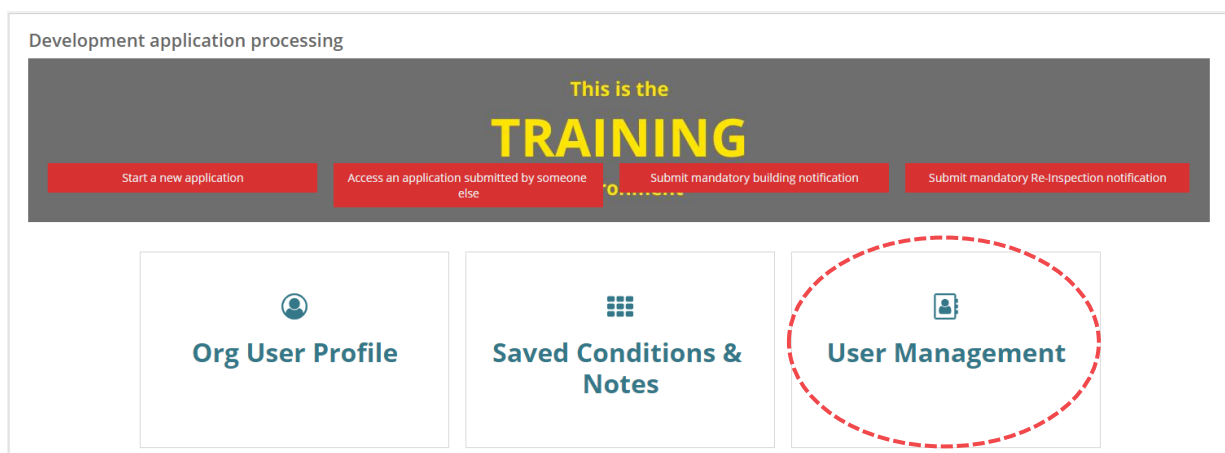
Development application processing

This is the

TRAINING

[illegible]ronment

Start a new application

Access an application submitted by someone else

Submit mandatory building notification

Submit mandatory Re-Inspection notification

Org User Profile

Saved Conditions & Notes

User Management